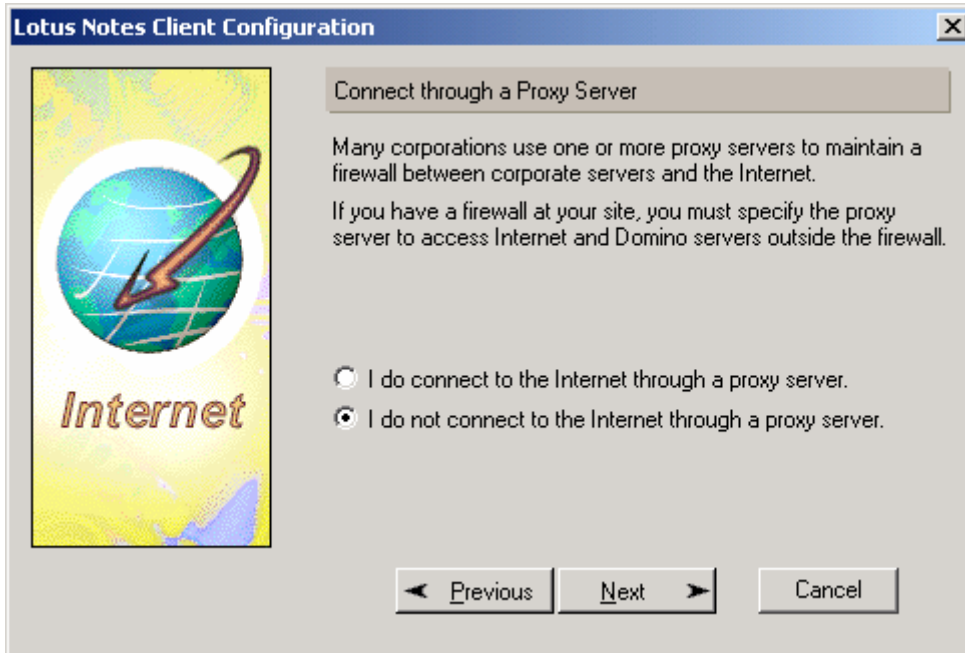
Lotus Notes Client Configuration

Internet

Connect through a Proxy Server

Many corporations use one or more proxy servers to maintain a firewall between corporate servers and the Internet.

If you have a firewall at your site, you must specify the proxy server to access Internet and Domino servers outside the firewall.

I do connect to the Internet through a proxy server.

I do not connect to the Internet through a proxy server.

Previous

Next

Cancel